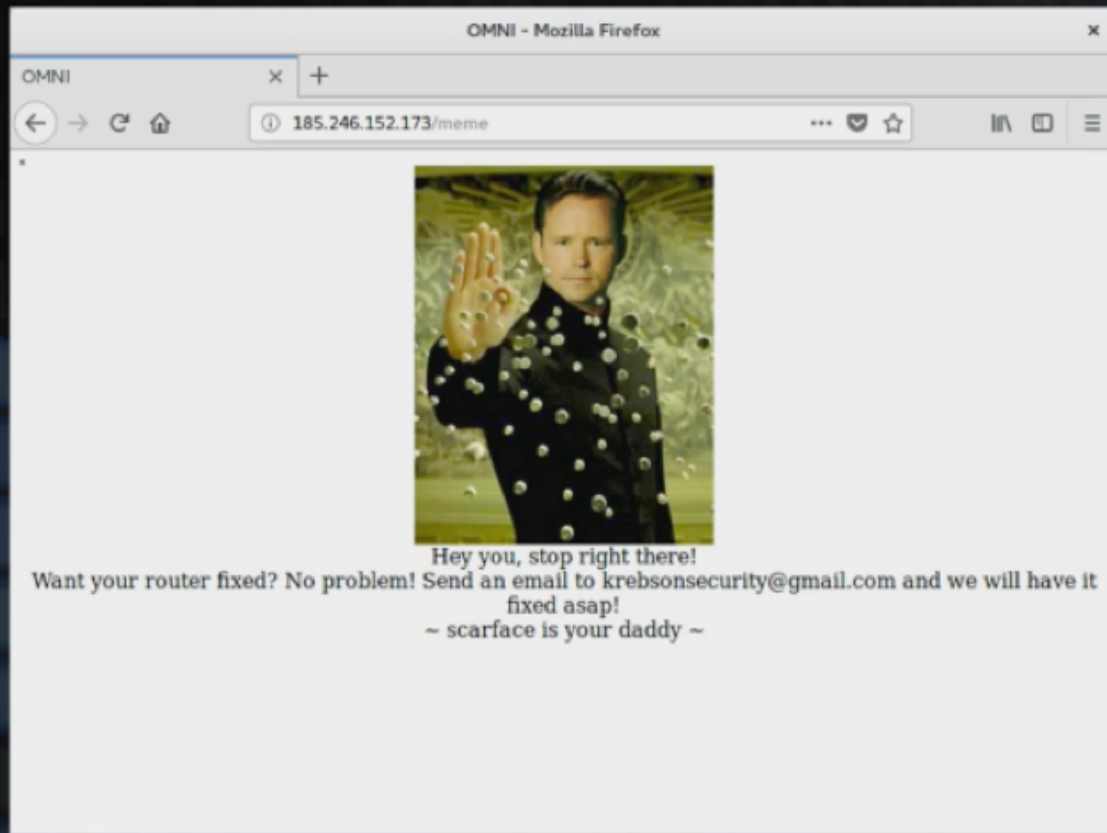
OMNI - Mozilla Firefox

OMNI

185.246.152.173/meme

Hey you, stop right there!
Want your router fixed? No problem! Send an email to krebsonsecurity@gmail.com and we will have it fixed asap!
~ scarface is your daddy ~